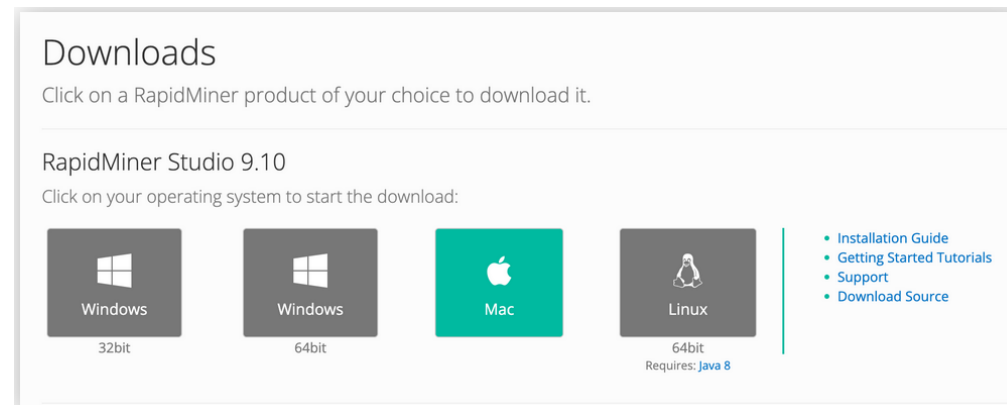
Downloads

Click on a RapidMiner product of your choice to download it.

RapidMiner Studio 9.10

Click on your operating system to start the download:

Windows
32bit

Windows
64bit

Mac

Linux
64bit
Requires: Java 8

- Installation Guide
- Getting Started Tutorials
- Support
- Download Source